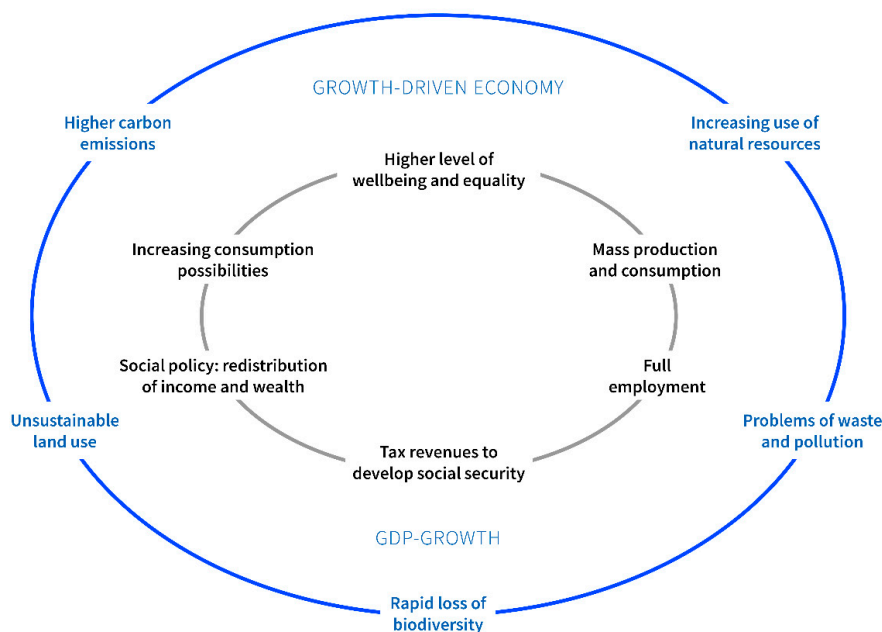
GROWTH-DRIVEN ECONOMY

Higher carbon emissions

Increasing use of natural resources

Higher level of wellbeing and equality

Increasing consumption possibilities

Mass production and consumption

Social policy: redistribution of income and wealth

Full employment

Unsustainable land use

Problems of waste and pollution

Tax revenues to develop social security

GDP-GROWTH

Rapid loss of biodiversity